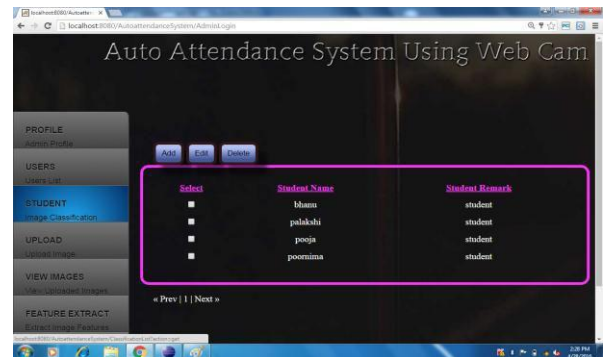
localhost:8080/Autoatte ×

localhost:8080/AutoattendanceSystem/AdminLogin

Auto Attendance System Using Web Cam

PROFILE
Admin Profile

USERS
Users List

STUDENT
Image Classification

UPLOAD
Upload Image

VIEW IMAGES
View Uploaded Images

FEATURE EXTRACT
Extract Image Features

Add Edit Delete

| Select | Student Name | Student Remark |
|---|---|---|
| ■ | bhanu | student |
| ■ | palakshi | student |
| ■ | pooja | student |
| ■ | poornima | student |

« Prev | 1 | Next »

localhost:8080/AutoattendanceSystem/ClassificationListAction.spet

2:28 PM
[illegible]